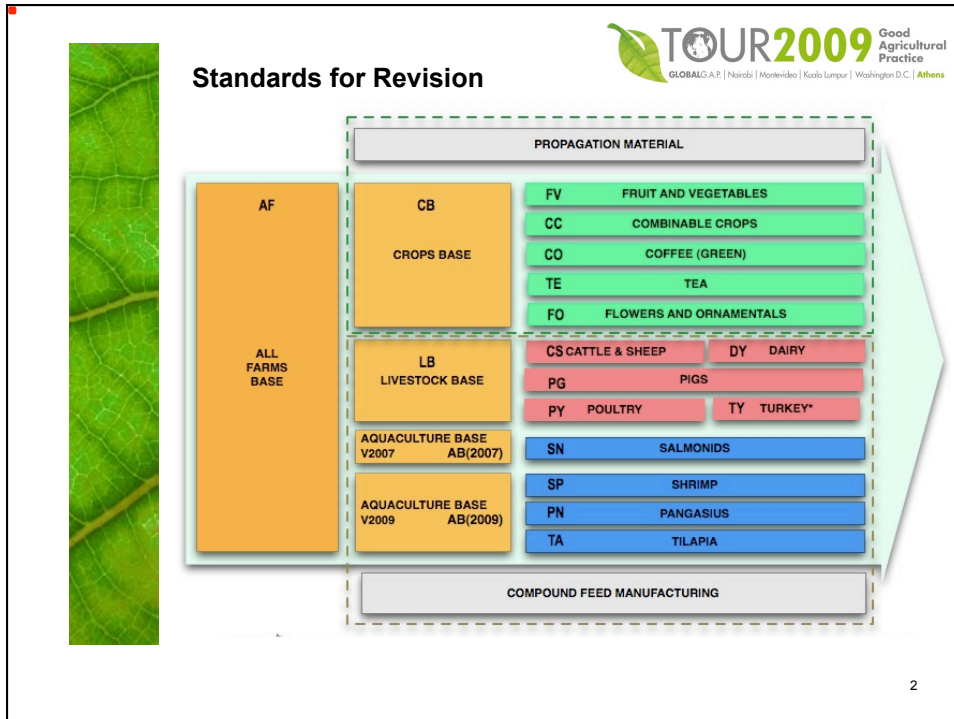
TOUR2009 Good Agricultural Practice
GLOBALG.A.P. | Nairobi | Montevideo | Kuala Lumpur | Washington D.C. | Athens

Standards for Revision

PROPAGATION MATERIAL

AF

ALL FARMS BASE

CB

CROPS BASE

FV FRUIT AND VEGETABLES
CC COMBINABLE CROPS
CO COFFEE (GREEN)
TE TEA
FO FLOWERS AND ORNAMENTALS

LB
LIVESTOCK BASE

CS CATTLE & SHEEP
DY DAIRY
PG PIGS
PY POULTRY
TY TURKEY*

AQUACULTURE BASE V2007 AB(2007)

SN SALMONIDS

AQUACULTURE BASE V2009 AB(2009)

SP SHRIMP
PN PANGASIUS
TA TILAPIA

COMPOUND FEED MANUFACTURING

2